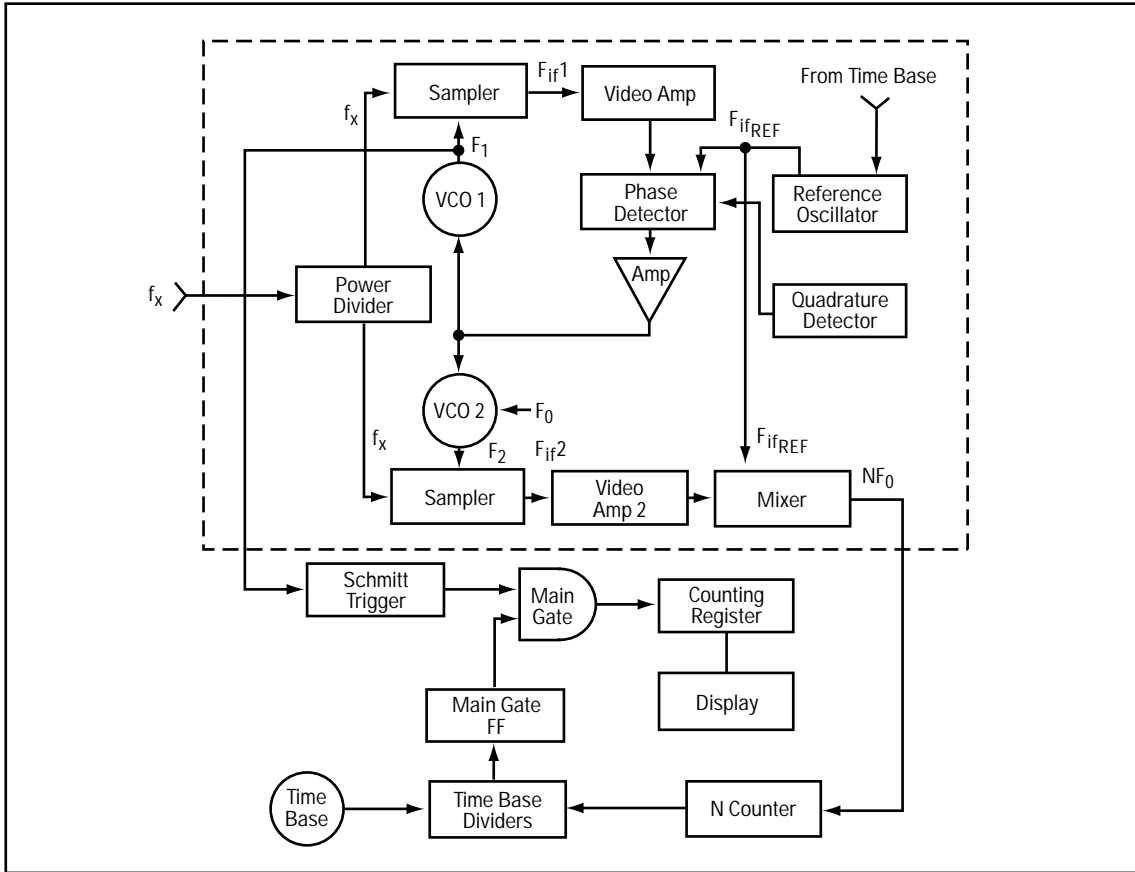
Sampler
$F_{if}1$
Video Amp
From Time Base
$f_x$
$F_1$
$F_{if_{REF}}$
VCO 1
Phase Detector
Reference Oscillator
Amp
$f_x$
Power Divider
Quadrature Detector
VCO 2
$F_0$
$f_x$
$F_2$
$F_{if}2$
$F_{if_{REF}}$
$NF_0$
Sampler
Video Amp 2
Mixer
Schmitt Trigger
Main Gate
Counting Register
Display
Main Gate FF
Time Base
Time Base Dividers
N Counter